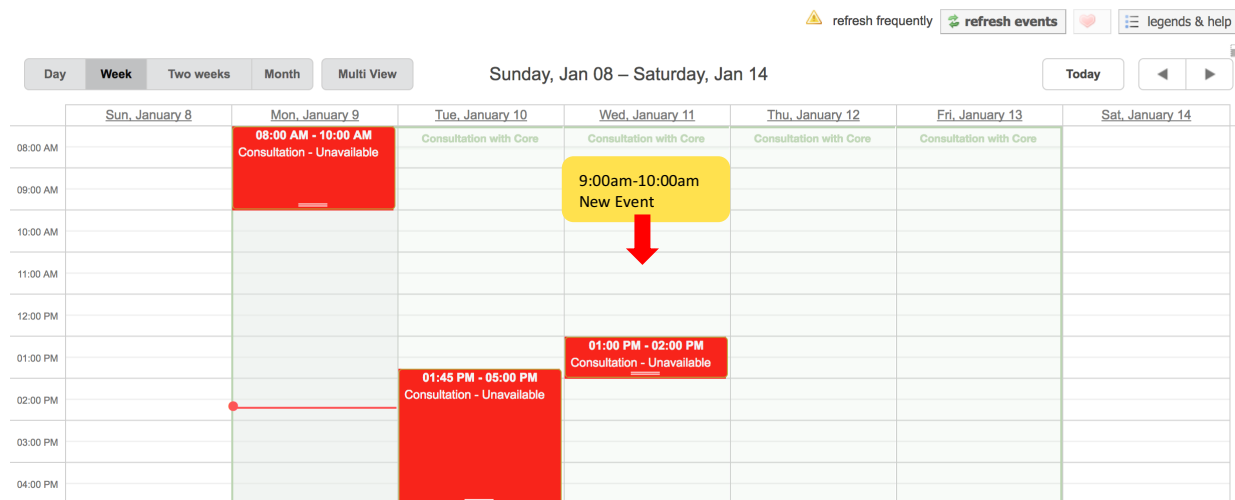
refresh frequently refresh events legends & help

Day Week Two weeks Month Multi View

Sunday, Jan 08 – Saturday, Jan 14

Today

| | Sun, January 8 | Mon, January 9 | Tue, January 10 | Wed, January 11 | Thu, January 12 | Fri, January 13 | Sat, January 14 |
|---|---|---|---|---|---|---|---|
| 08:00 AM | | 08:00 AM - 10:00 AM Consultation - Unavailable | Consultation with Core | Consultation with Core | Consultation with Core | Consultation with Core | |
| 09:00 AM | | | | 9:00am-10:00am New Event | | | |
| 10:00 AM | | | | | | | |
| 11:00 AM | | | | | | | |
| 12:00 PM | | | | | | | |
| 01:00 PM | | | | 01:00 PM - 02:00 PM Consultation - Unavailable | | | |
| 02:00 PM | | | 01:45 PM - 05:00 PM Consultation - Unavailable | | | | |
| 03:00 PM | | | | | | | |
| 04:00 PM | | | | | | | |